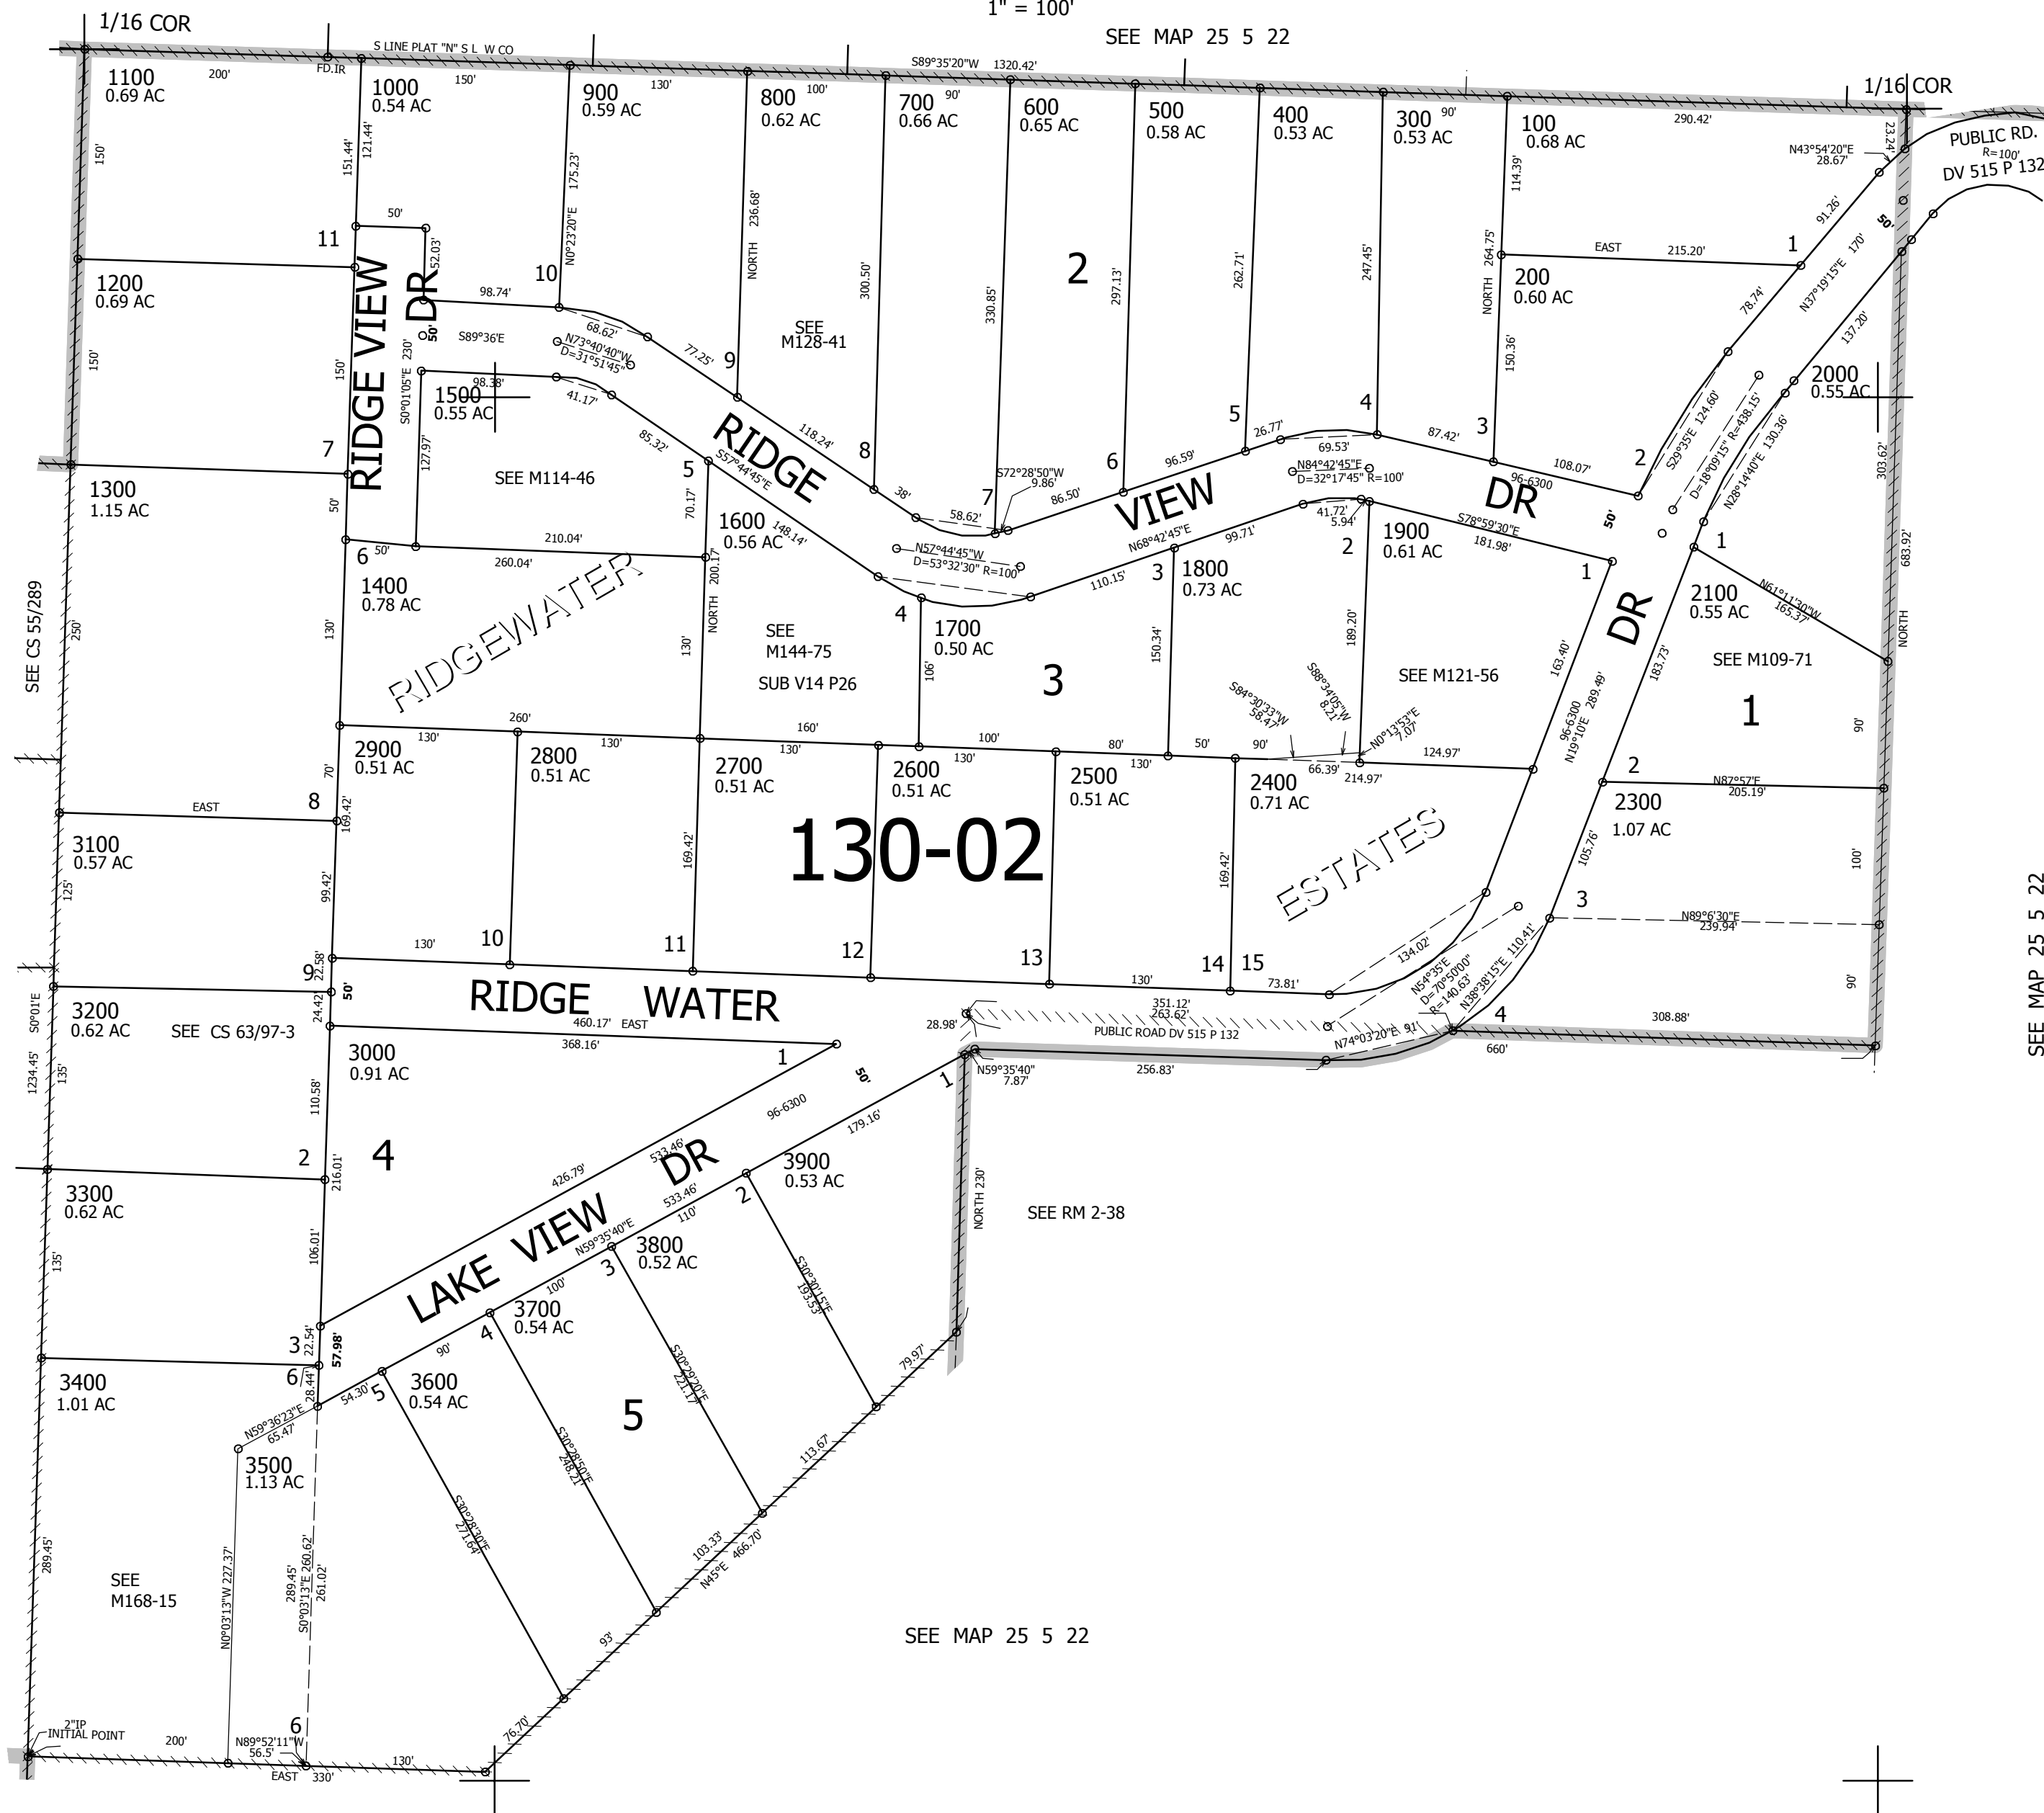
1" = 100'

SEE MAP 25 5 22

1/16 COR

S LINE PLAT "N" S L W CO

FD.IR

S89°35'20"W 1320.42'

1/16 COR

PUBLIC RD.
R=100'
DV 515 P 132

1100
0.69 AC

1000
0.54 AC

900
0.59 AC

800
0.62 AC

700
0.66 AC

600
0.65 AC

500
0.58 AC

400
0.53 AC

300
0.53 AC

100
0.68 AC

200
0.60 AC

1200
0.69 AC

2

RIDGE VIEW DR

RIDGE VIEW DR

1500
0.55 AC

SEE M128-41

SEE M114-46

1300
1.15 AC

1600
0.56 AC

2000
0.55 AC

1900
0.61 AC

1800
0.73 AC

1700
0.50 AC

1400
0.78 AC

RIDGEWATER

SEE M144-75
SUB V14 P26

3

SEE M121-56

DR

2100
0.55 AC

SEE M109-71

1

2900
0.51 AC

2800
0.51 AC

2700
0.51 AC

2600
0.51 AC

2500
0.51 AC

2400
0.71 AC

2300
1.07 AC

130-02

ESTATES

3100
0.57 AC

3200
0.62 AC

SEE CS 63/97-3

RIDGE WATER

3000
0.91 AC

PUBLIC ROAD DV 515 P 132

4

3300
0.62 AC

LAKE VIEW DR

3900
0.53 AC

3800
0.52 AC

3700
0.54 AC

SEE RM 2-38

3400
1.01 AC

3600
0.54 AC

5

3500
1.13 AC

SEE
M168-15

SEE MAP 25 5 22

SEE CS 55/289

SEE MAP 25 5 22

2"IP
INITIAL POINT

EAST 330'

N89°52'11"W 56.5'

200'

130'